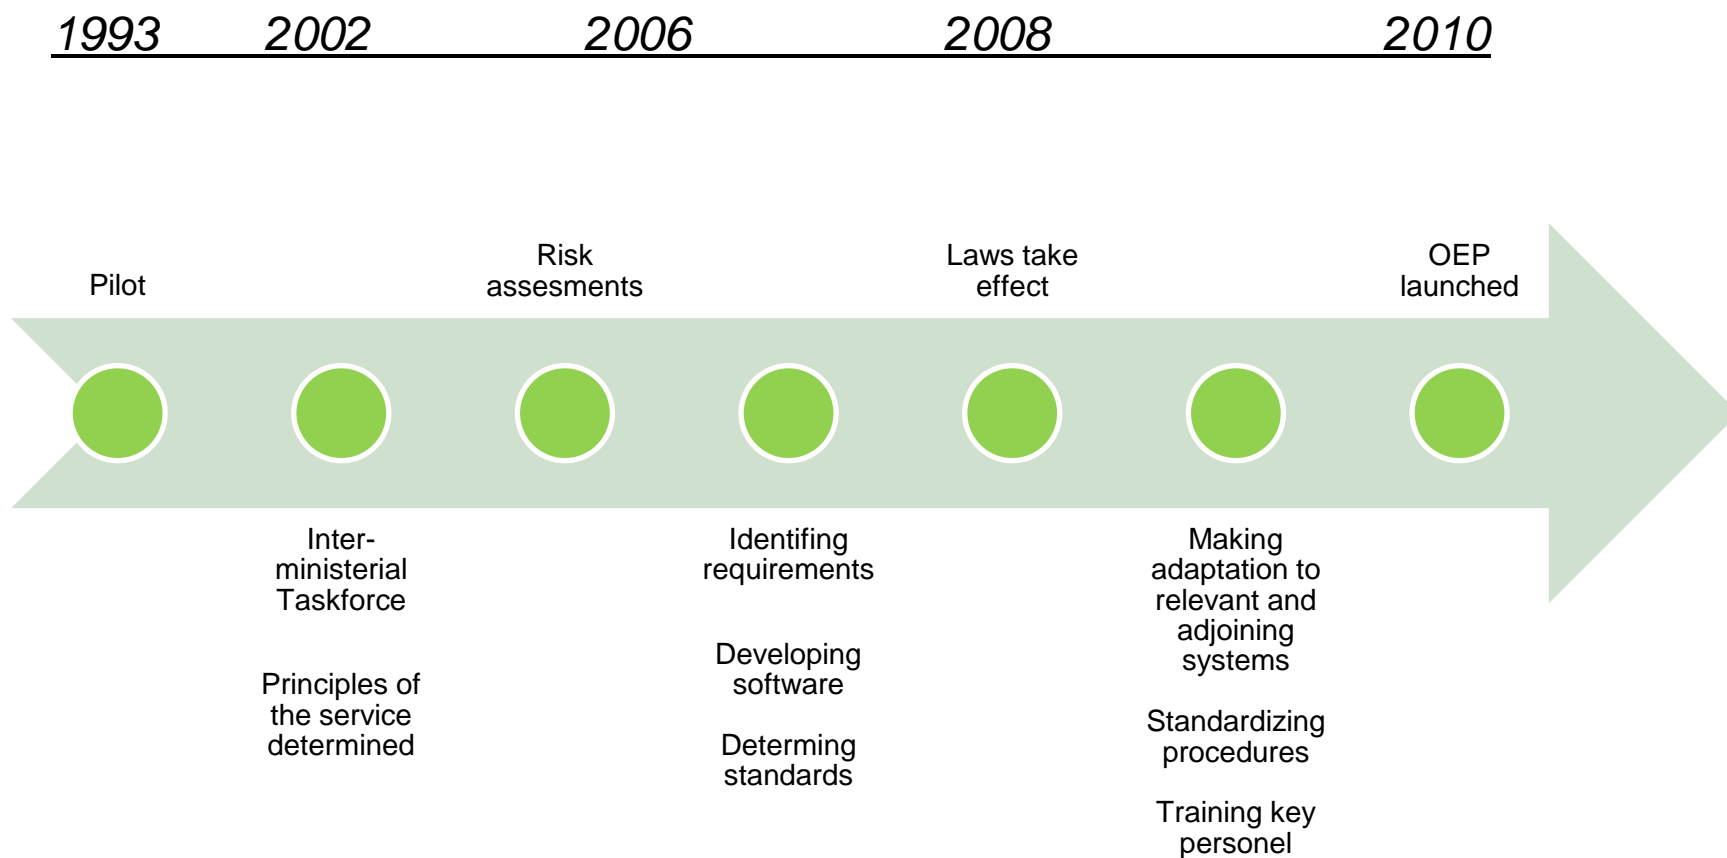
1993 2002 2006 2008 2010

Pilot

Risk assesments

Laws take effect

OEP launched

Inter-ministerial Taskforce

Principles of the service determined

Identifing requirements

Developing software

Determing standards

Making adaptation to relevant and adjoining systems

Standardizing procedures

Training key personel